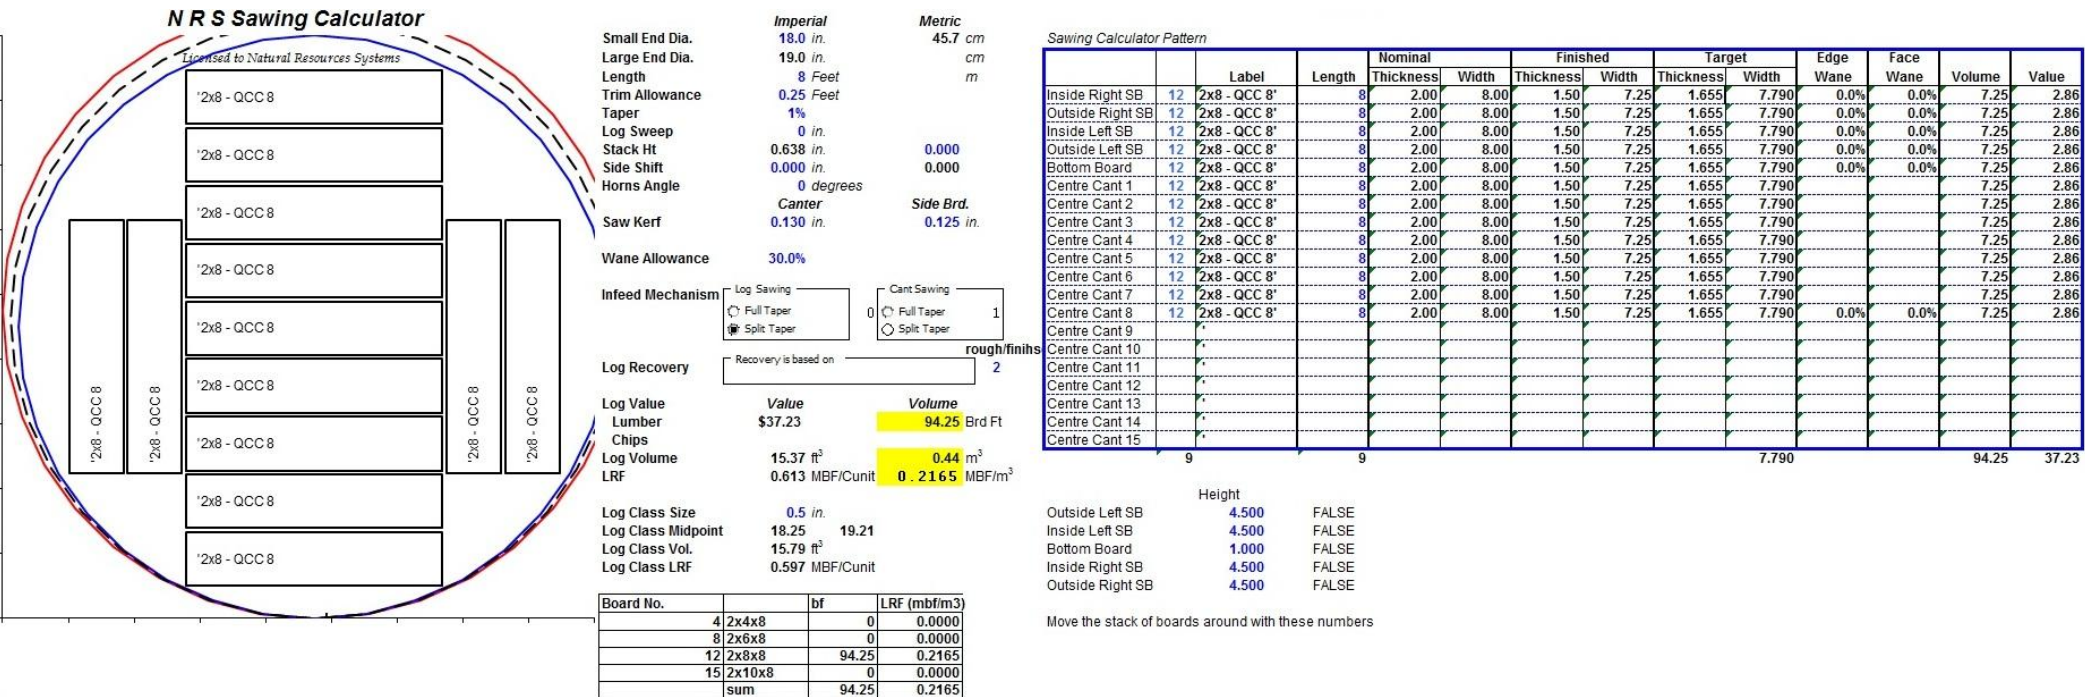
N R S Sawing Calculator

Licensed to Natural Resources Systems

'2x8 - QCC 8
'2x8 - QCC 8
'2x8 - QCC 8
'2x8 - QCC 8
'2x8 - QCC 8
'2x8 - QCC 8
'2x8 - QCC 8
'2x8 - QCC 8
'2x8 - QCC 8
'2x8 - QCC 8
'2x8 - QCC 8
'2x8 - QCC 8
'2x8 - QCC 8

| | Imperial | | Metric | |
|---|---|---|---|---|
| Small End Dia. | 18.0 | in. | 45.7 | cm |
| Large End Dia. | 19.0 | in. | | cm |
| Length | 8 | Feet | | m |
| Trim Allowance | 0.25 | Feet | | |
| Taper | 1% | | | |
| Log Sweep | 0 | in. | | |
| Stack Ht | 0.638 | in. | 0.000 | |
| Side Shift | 0.000 | in. | 0.000 | |
| Horns Angle | 0 | degrees | | |
| | Canter | | Side Brd. | |
| Saw Kerf | 0.130 | in. | 0.125 | in. |
| Wane Allowance | 30.0% | | | |

Infeed Mechanism
Log Sawing
Full Taper
Split Taper
0
Cant Sawing
Full Taper
Split Taper
1

Log Recovery
Recovery is based on
rough/finihs
2

| | Value | Volume | |
|---|---|---|---|
| Log Value | | | |
| Lumber | $37.23 | 94.25 | Brd Ft |
| Chips | | | |
| Log Volume | 15.37 $ft^3$ | 0.44 | $m^3$ |
| LRF | 0.613 MBF/Cunit | 0.2165 | MBF/$m^3$ |

Log Class Size 0.5 in.
Log Class Midpoint 18.25 19.21
Log Class Vol. 15.79 $ft^3$
Log Class LRF 0.597 MBF/Cunit

| Board No. | | bf | LRF (mbf/m3) |
|---|---|---|---|
| 4 | 2x4x8 | 0 | 0.0000 |
| 8 | 2x6x8 | 0 | 0.0000 |
| 12 | 2x8x8 | 94.25 | 0.2165 |
| 15 | 2x10x8 | 0 | 0.0000 |
| | sum | 94.25 | 0.2165 |

Sawing Calculator Pattern

| | | Label | Length | Nominal Thickness | Nominal Width | Finished Thickness | Finished Width | Target Thickness | Target Width | Edge Wane | Face Wane | Volume | Value |
|---|---|---|---|---|---|---|---|---|---|---|---|---|---|
| Inside Right SB | 12 | 2x8 - QCC 8' | 8 | 2.00 | 8.00 | 1.50 | 7.25 | 1.655 | 7.790 | 0.0% | 0.0% | 7.25 | 2.86 |
| Outside Right SB | 12 | 2x8 - QCC 8' | 8 | 2.00 | 8.00 | 1.50 | 7.25 | 1.655 | 7.790 | 0.0% | 0.0% | 7.25 | 2.86 |
| Inside Left SB | 12 | 2x8 - QCC 8' | 8 | 2.00 | 8.00 | 1.50 | 7.25 | 1.655 | 7.790 | 0.0% | 0.0% | 7.25 | 2.86 |
| Outside Left SB | 12 | 2x8 - QCC 8' | 8 | 2.00 | 8.00 | 1.50 | 7.25 | 1.655 | 7.790 | 0.0% | 0.0% | 7.25 | 2.86 |
| Bottom Board | 12 | 2x8 - QCC 8' | 8 | 2.00 | 8.00 | 1.50 | 7.25 | 1.655 | 7.790 | 0.0% | 0.0% | 7.25 | 2.86 |
| Centre Cant 1 | 12 | 2x8 - QCC 8' | 8 | 2.00 | 8.00 | 1.50 | 7.25 | 1.655 | 7.790 | | | 7.25 | 2.86 |
| Centre Cant 2 | 12 | 2x8 - QCC 8' | 8 | 2.00 | 8.00 | 1.50 | 7.25 | 1.655 | 7.790 | | | 7.25 | 2.86 |
| Centre Cant 3 | 12 | 2x8 - QCC 8' | 8 | 2.00 | 8.00 | 1.50 | 7.25 | 1.655 | 7.790 | | | 7.25 | 2.86 |
| Centre Cant 4 | 12 | 2x8 - QCC 8' | 8 | 2.00 | 8.00 | 1.50 | 7.25 | 1.655 | 7.790 | | | 7.25 | 2.86 |
| Centre Cant 5 | 12 | 2x8 - QCC 8' | 8 | 2.00 | 8.00 | 1.50 | 7.25 | 1.655 | 7.790 | | | 7.25 | 2.86 |
| Centre Cant 6 | 12 | 2x8 - QCC 8' | 8 | 2.00 | 8.00 | 1.50 | 7.25 | 1.655 | 7.790 | | | 7.25 | 2.86 |
| Centre Cant 7 | 12 | 2x8 - QCC 8' | 8 | 2.00 | 8.00 | 1.50 | 7.25 | 1.655 | 7.790 | | | 7.25 | 2.86 |
| Centre Cant 8 | 12 | 2x8 - QCC 8' | 8 | 2.00 | 8.00 | 1.50 | 7.25 | 1.655 | 7.790 | 0.0% | 0.0% | 7.25 | 2.86 |
| Centre Cant 9 | | ' | | | | | | | | | | | |
| Centre Cant 10 | | ' | | | | | | | | | | | |
| Centre Cant 11 | | ' | | | | | | | | | | | |
| Centre Cant 12 | | ' | | | | | | | | | | | |
| Centre Cant 13 | | ' | | | | | | | | | | | |
| Centre Cant 14 | | ' | | | | | | | | | | | |
| Centre Cant 15 | | ' | | | | | | | | | | | |
| | 9 | | 9 | | | | | | 7.790 | | | 94.25 | 37.23 |

| | Height | |
|---|---|---|
| Outside Left SB | 4.500 | FALSE |
| Inside Left SB | 4.500 | FALSE |
| Bottom Board | 1.000 | FALSE |
| Inside Right SB | 4.500 | FALSE |
| Outside Right SB | 4.500 | FALSE |

Move the stack of boards around with these numbers